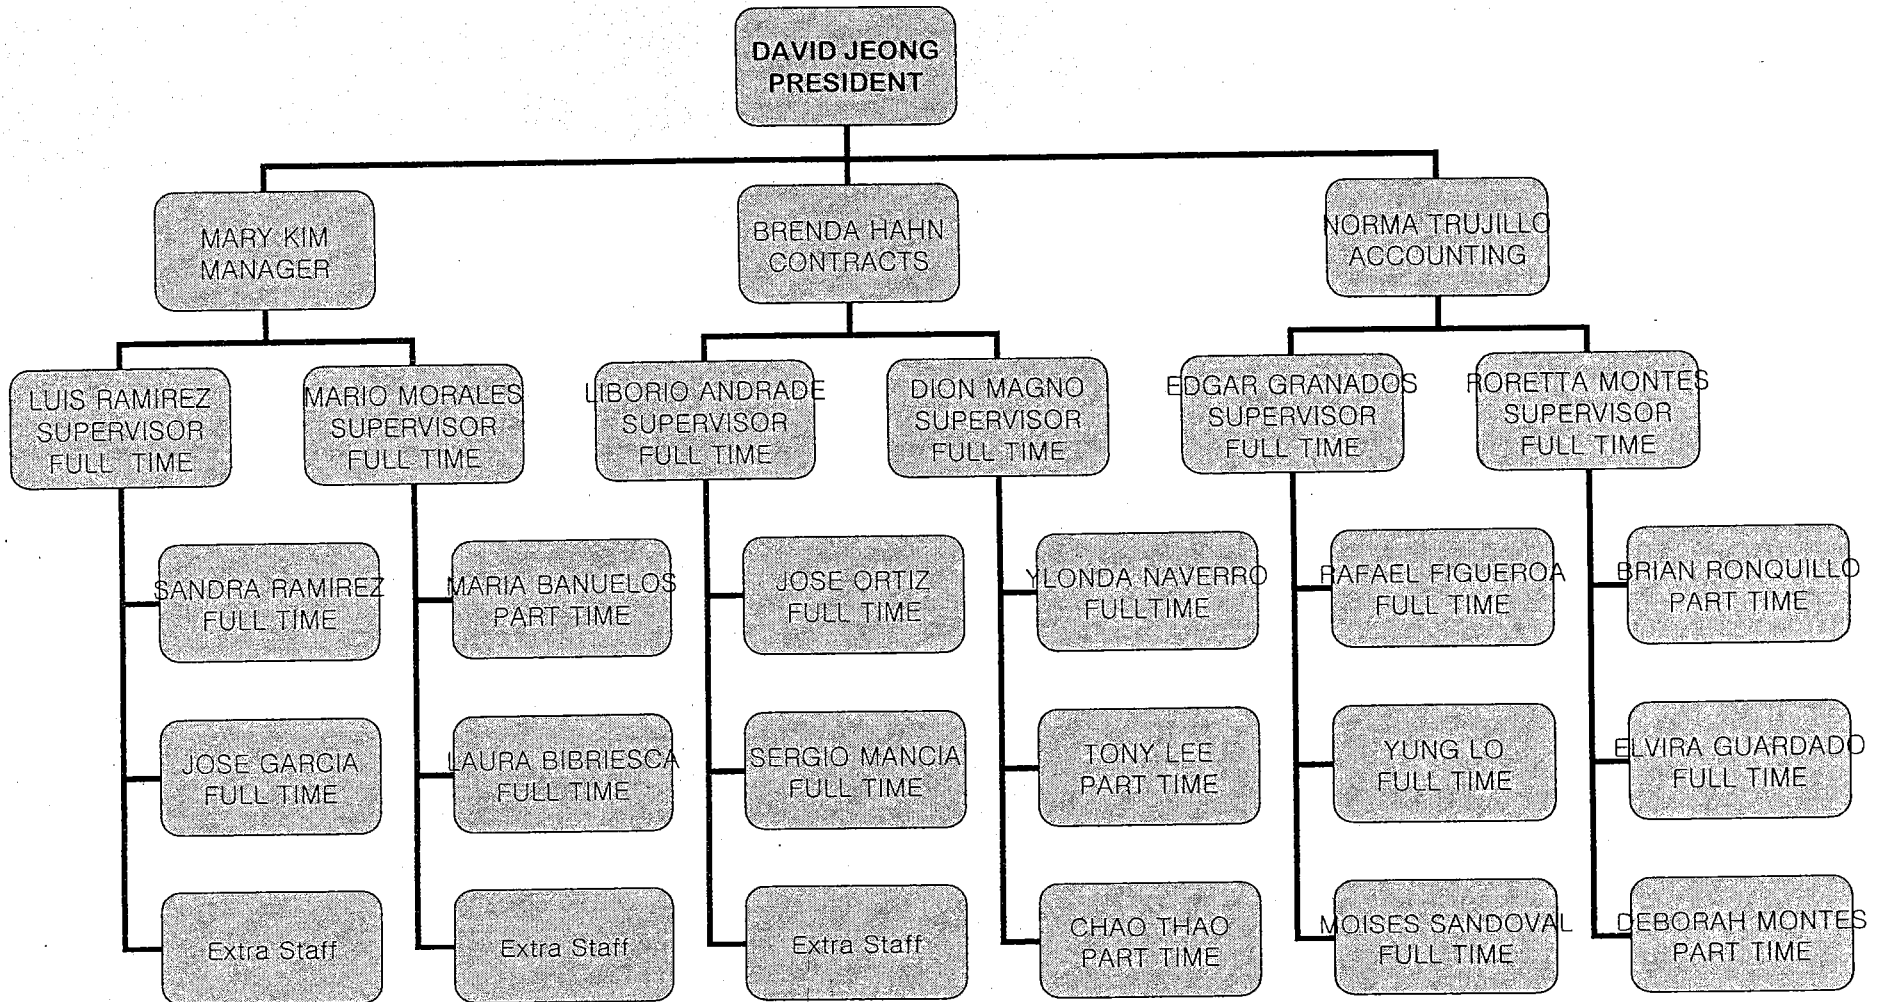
DAVID JEONG
PRESIDENT

MARY KIM
MANAGER

BRENDA HAHN
CONTRACTS

NORMA TRUJILLO
ACCOUNTING

LUIS RAMIREZ
SUPERVISOR
FULL TIME

SANDRA RAMIREZ
FULL TIME

JOSE GARCIA
FULL TIME

Extra Staff

MARIO MORALES
SUPERVISOR
FULL TIME

MARIA BANUELOS
PART TIME

LAURA BIBRIESCA
FULL TIME

Extra Staff

LIBORIO ANDRADE
SUPERVISOR
FULL TIME

JOSE ORTIZ
FULL TIME

SERGIO MANCIA
FULL TIME

Extra Staff

DION MAGNO
SUPERVISOR
FULL TIME

YLONDA NAVERRO
FULLTIME

TONY LEE
PART TIME

CHAO THAO
PART TIME

EDGAR GRANADOS
SUPERVISOR
FULL TIME

RAFAEL FIGUEROA
FULL TIME

YUNG LO
FULL TIME

MOISES SANDOVAL
FULL TIME

RORETTA MONTES
SUPERVISOR
FULL TIME

BRIAN RONQUILLO
PART TIME

ELVIRA GUARDADO
FULL TIME

DEBORAH MONTES
PART TIME